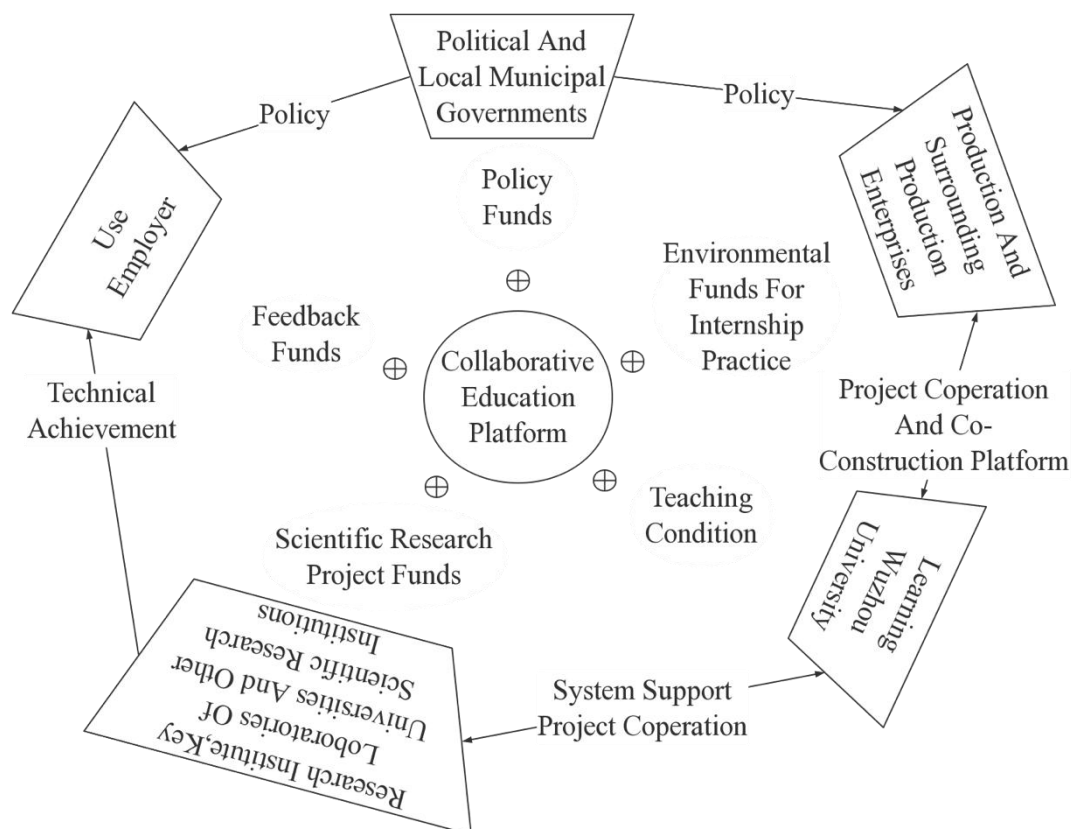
Political And Local Municipal Governments

Policy

Policy

Use Employer

Production And Surrounding Production Enterprises

Policy Funds

Environmental Funds For Internship Practice

Feedback Funds

$\oplus$

$\oplus$

$\oplus$

Collaborative Education Platform

$\oplus$

$\oplus$

Technical Achievement

Project Coperation And Co-Construction Platform

Teaching Condition

Scientific Research Project Funds

Learning Wuzhou University

Research Institute,Key Loboratories Of Universities And Other Scientific Research Institutions

System Support Project Coperation